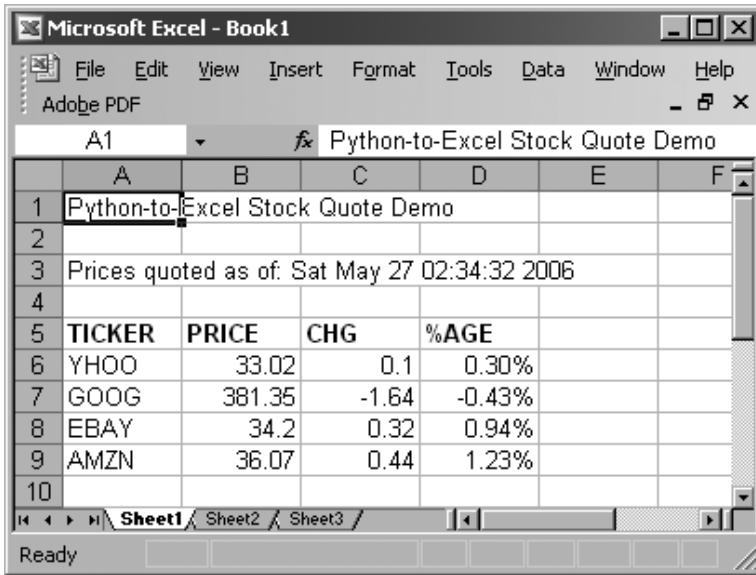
Microsoft Excel - Book1

File Edit View Insert Format Tools Data Window Help
Adobe PDF

A1 $f_x$ Python-to-Excel Stock Quote Demo

| | A | B | C | D | E | F |
|---|---|---|---|---|---|---|
| 1 | Python-to-Excel Stock Quote Demo | | | | | |
| 2 | | | | | | |
| 3 | Prices quoted as of: Sat May 27 02:34:32 2006 | | | | | |
| 4 | | | | | | |
| 5 | TICKER | PRICE | CHG | %AGE | | |
| 6 | YHOO | 33.02 | 0.1 | 0.30% | | |
| 7 | GOOG | 381.35 | -1.64 | -0.43% | | |
| 8 | EBAY | 34.2 | 0.32 | 0.94% | | |
| 9 | AMZN | 36.07 | 0.44 | 1.23% | | |
| 10 | | | | | | |

Sheet1 Sheet2 Sheet3

Ready